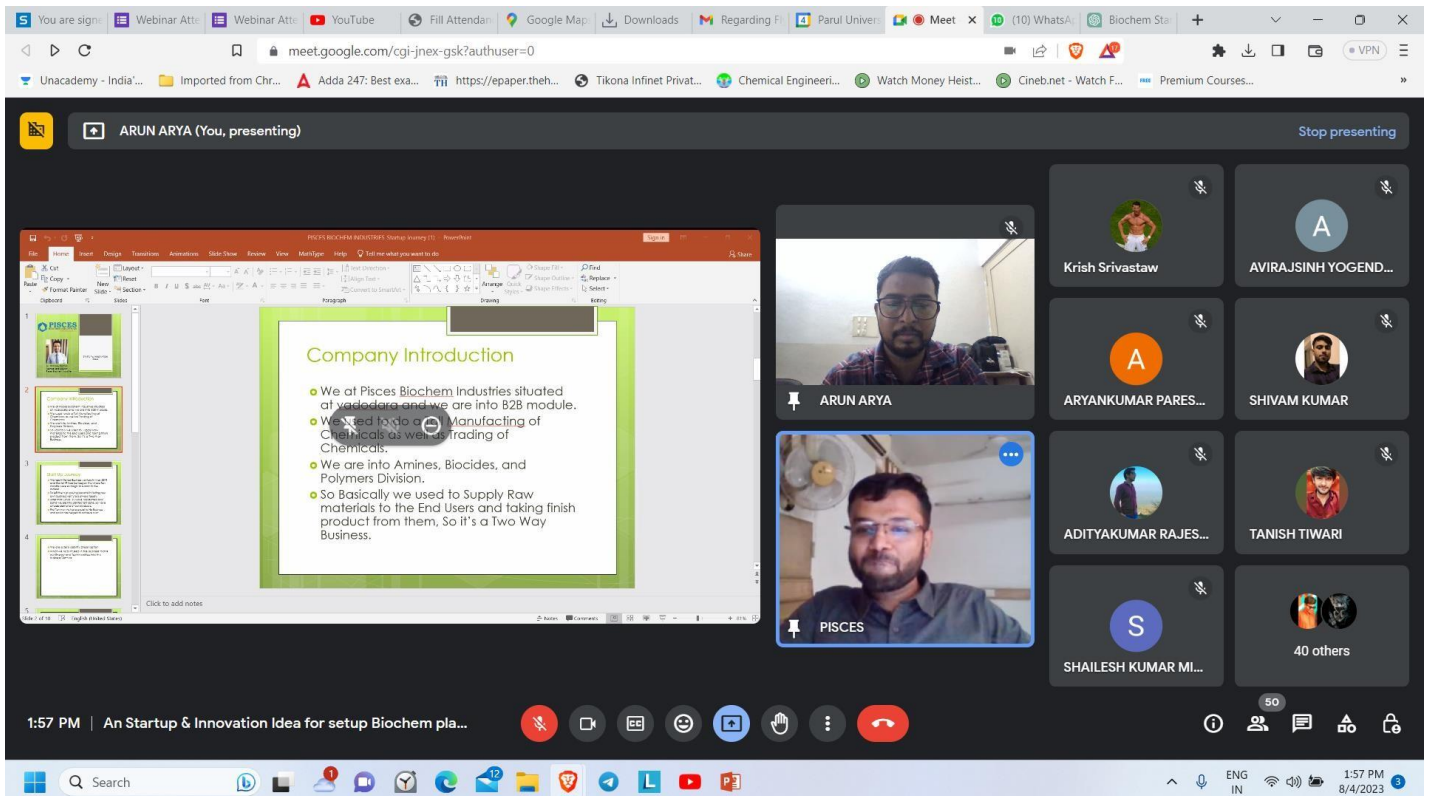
You are signe | Webinar Atte | Webinar Atte | YouTube | Fill Attendan | Google Map | Downloads | Regarding Fi | Parul Univers | Meet | (10) WhatsAp | Biochem Sta

meet.google.com/cgi-jnex-gsk?authuser=0

VPN

Unacademy - India'... | Imported from Chr... | Adda 247: Best exa... | https://epaper.theh... | Tikona Infinet Privat... | Chemical Engineeri... | Watch Money Heist... | Cineb.net - Watch F... | Premium Courses...

ARUN ARYA (You, presenting)

Stop presenting

PISCES BIOCHEM INDUSTRIES Startup Journey [1] - PowerPoint

File Home Insert Design Transitions Animations Slide Show Review View MathType Help Tell me what you want to do

Company Introduction

We at Pisces Biochem Industries situated at vadodara and we are into B2B module.

We used to do all Manufacting of Chemicals as well as Trading of Chemicals.

We are into Amines, Biocides, and Polymers Division.

So Basically we used to Supply Raw materials to the End Users and taking finish product from them, So it's a Two Way Business.

Click to add notes

ARUN ARYA

PISCES

Krish Srivastaw

AVIRAJSINH YOGEND...

ARYANKUMAR PARES...

SHIVAM KUMAR

ADITYAKUMAR RAJES...

TANISH TIWARI

SHAILESH KUMAR MI...

40 others

1:57 PM | An Startup & Innovation Idea for setup Biochem pla...

50

Search

ENG IN

1:57 PM 8/4/2023